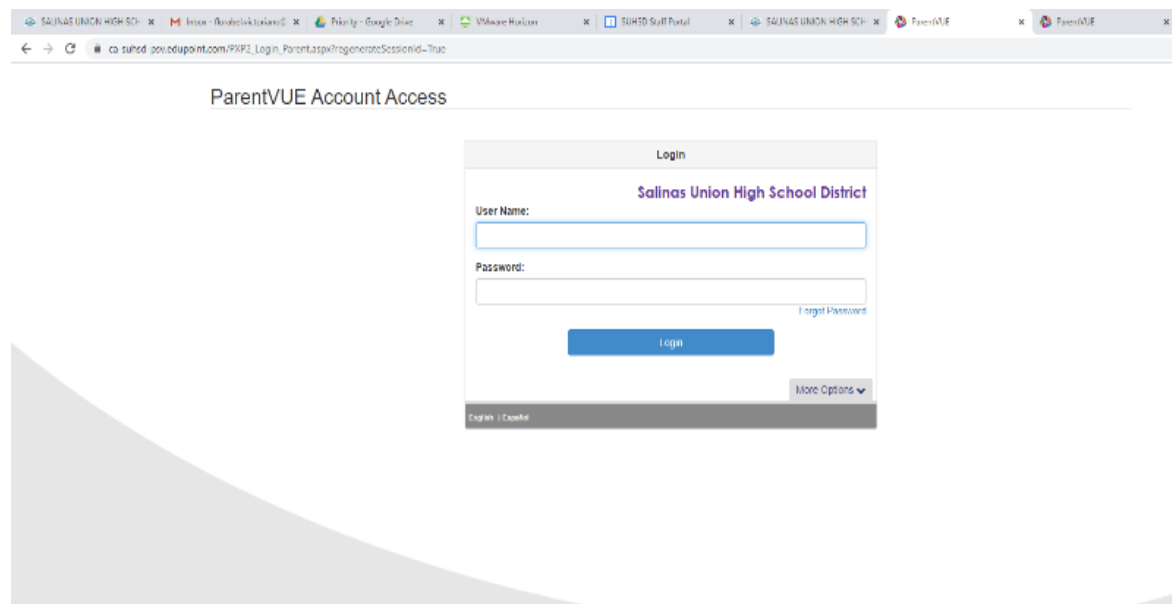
SALINAS UNION HIGH SCH × M Inbox - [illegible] × Priority - Google Drive × VMware Horizon × SUHSD Staff Portal × SALINAS UNION HIGH SCH × ParentVUE × ParentVUE ×

ca-suhsd-psv.edupoint.com/PXP2_Login_Parent.aspx?regenerateSessionId=True

ParentVUE Account Access

Login

Salinas Union High School District

User Name:

Password:

Forgot Password

Login

More Options

English | Español